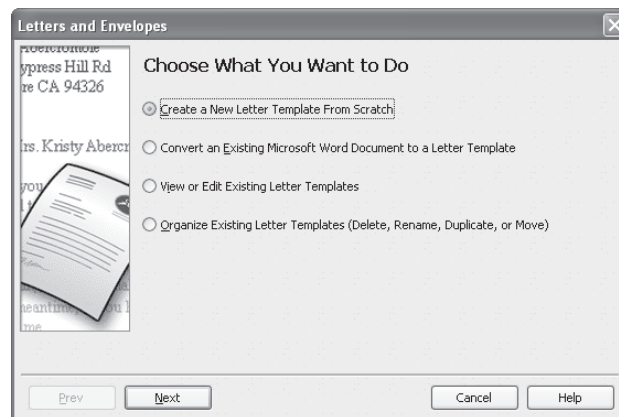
Letters and Envelopes

Abercrombie
ypress Hill Rd
re CA 94326

rs. Kristy Abercr

you
t

neantime, you l
me

Choose What You Want to Do

Create a New Letter Template From Scratch

Convert an Existing Microsoft Word Document to a Letter Template

View or Edit Existing Letter Templates

Organize Existing Letter Templates (Delete, Rename, Duplicate, or Move)

Prev Next Cancel Help